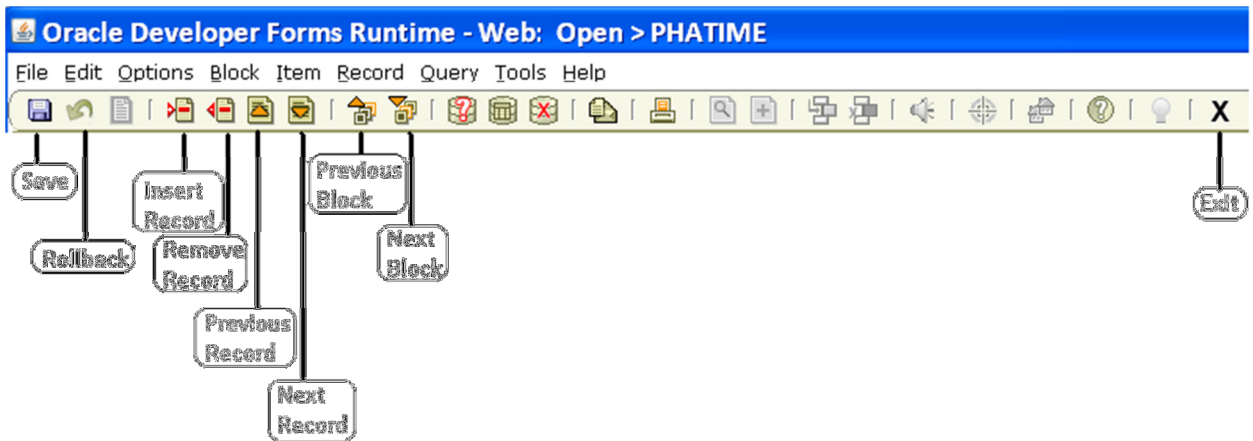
Oracle Developer Forms Runtime - Web: Open > PHATIME

File Edit Options Block Item Record Query Tools Help

X

Save

Rollback

Insert Record

Remove Record

Previous Record

Next Record

Previous Block

Next Block

Exit